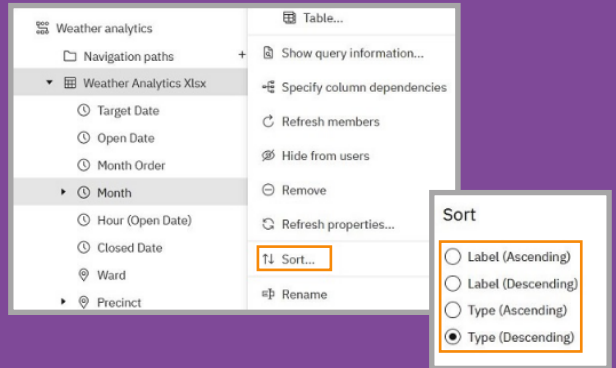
Weather analytics

Navigation paths

+

Weather Analytics Xlsx

Target Date

Open Date

Month Order

Month

Hour (Open Date)

Closed Date

Ward

Precinct

Table...

Show query information...

Specify column dependencies

Refresh members

Hide from users

Remove

Refresh properties...

Sort...

Rename

Sort

Label (Ascending)

Label (Descending)

Type (Ascending)

Type (Descending)